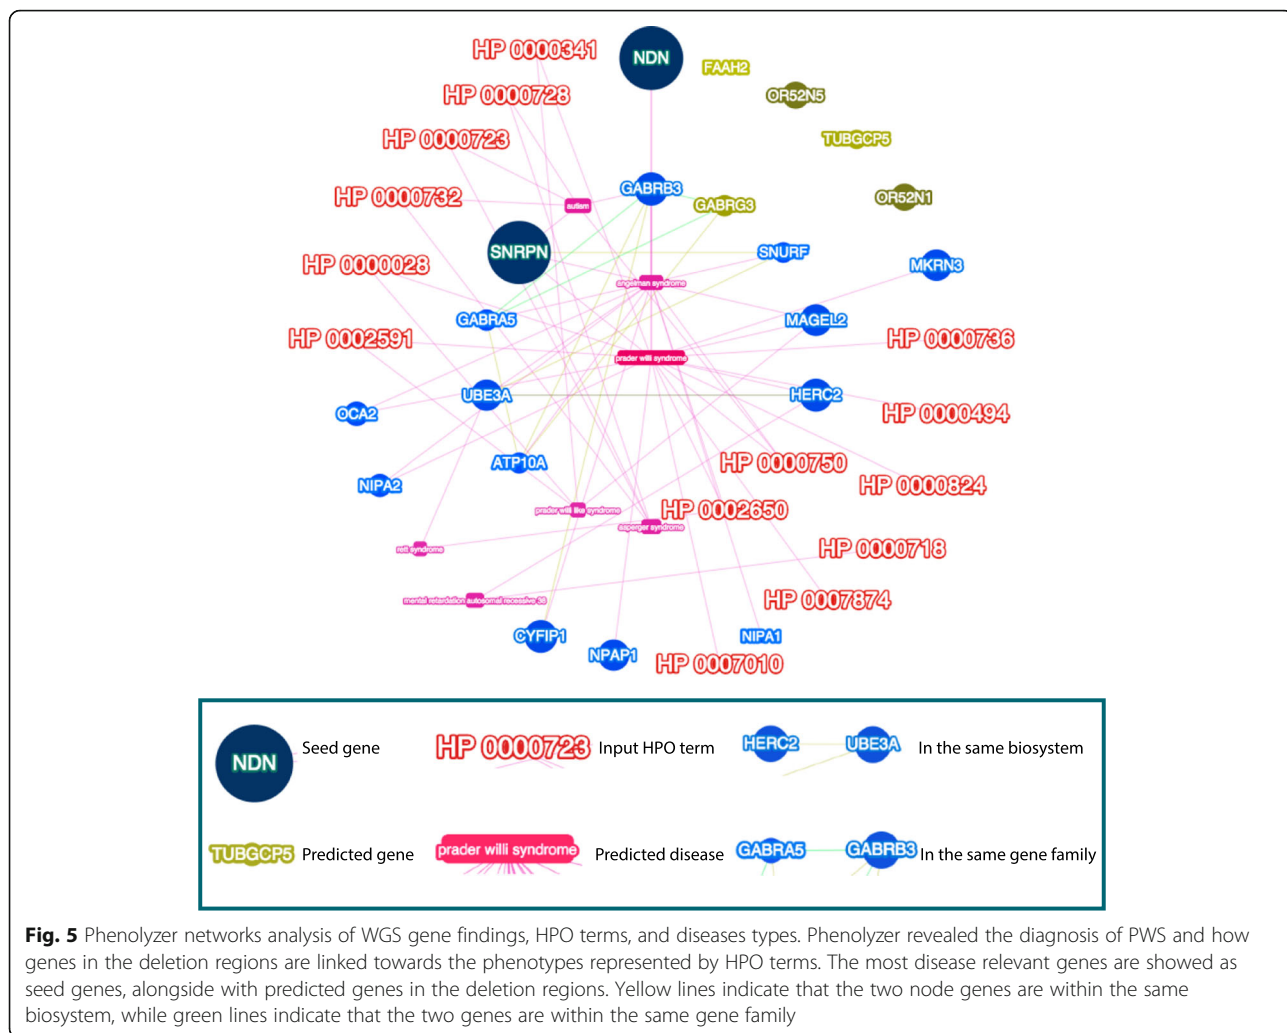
HP 0000341
NDN
FAAH2
HP 0000728
OR52N5
HP 0000723
TUBGCP5
GABRB3
HP 0000732
autism
GABRG3
OR52N1
SNRPN
SNURF
HP 0000028
angelman syndrome
MKRN3
GABRA5
MAGEL2
HP 0002591
HP 0000736
prader willi syndrome
UBE3A
HERC2
OCA2
HP 0000494
ATP10A
HP 0000750
NIPA2
HP 0000824
prader willi like syndrome
HP 0002650
asperger syndrome
rett syndrome
HP 0000718
mental retardation autosomal recessive 36
HP 0007874
CYFIP1
NIPA1
NPAP1
HP 0007010

NDN Seed gene
HP 0000723 Input HPO term
HERC2 UBE3A In the same biosystem
TUBGCP5 Predicted gene
prader willi syndrome Predicted disease
GABRA5 GABRB3 In the same gene family

**Fig. 5** Phenolyzer networks analysis of WGS gene findings, HPO terms, and diseases types. Phenolyzer revealed the diagnosis of PWS and how genes in the deletion regions are linked towards the phenotypes represented by HPO terms. The most disease relevant genes are showed as seed genes, alongside with predicted genes in the deletion regions. Yellow lines indicate that the two node genes are within the same biosystem, while green lines indicate that the two genes are within the same gene family